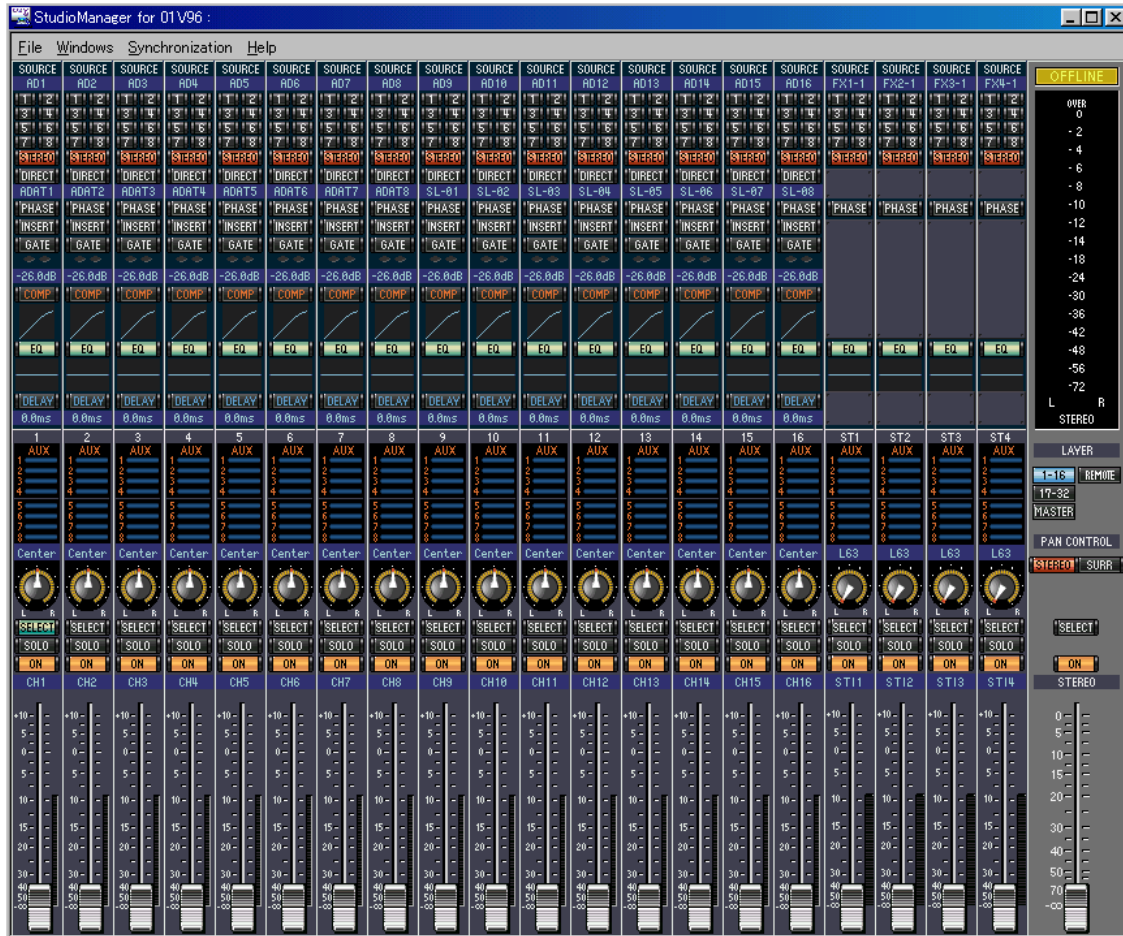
StudioManager for 01V96 :

File Windows Synchronization Help

| SOURCE | SOURCE | SOURCE | SOURCE | SOURCE | SOURCE | SOURCE | SOURCE | SOURCE | SOURCE | SOURCE | SOURCE | SOURCE | SOURCE | SOURCE | SOURCE | SOURCE | SOURCE | SOURCE | SOURCE |
|---|---|---|---|---|---|---|---|---|---|---|---|---|---|---|---|---|---|---|---|
| AD1 | AD2 | AD3 | AD4 | AD5 | AD6 | AD7 | AD8 | AD9 | AD10 | AD11 | AD12 | AD13 | AD14 | AD15 | AD16 | FX1-1 | FX2-1 | FX3-1 | FX4-1 |
| 1 2 3 4 5 6 7 8 | 1 2 3 4 5 6 7 8 | 1 2 3 4 5 6 7 8 | 1 2 3 4 5 6 7 8 | 1 2 3 4 5 6 7 8 | 1 2 3 4 5 6 7 8 | 1 2 3 4 5 6 7 8 | 1 2 3 4 5 6 7 8 | 1 2 3 4 5 6 7 8 | 1 2 3 4 5 6 7 8 | 1 2 3 4 5 6 7 8 | 1 2 3 4 5 6 7 8 | 1 2 3 4 5 6 7 8 | 1 2 3 4 5 6 7 8 | 1 2 3 4 5 6 7 8 | 1 2 3 4 5 6 7 8 | 1 2 3 4 5 6 7 8 | 1 2 3 4 5 6 7 8 | 1 2 3 4 5 6 7 8 | 1 2 3 4 5 6 7 8 |
| STEREO | STEREO | STEREO | STEREO | STEREO | STEREO | STEREO | STEREO | STEREO | STEREO | STEREO | STEREO | STEREO | STEREO | STEREO | STEREO | STEREO | STEREO | STEREO | STEREO |
| DIRECT | DIRECT | DIRECT | DIRECT | DIRECT | DIRECT | DIRECT | DIRECT | DIRECT | DIRECT | DIRECT | DIRECT | DIRECT | DIRECT | DIRECT | DIRECT | | | | |
| ADAT1 | ADAT2 | ADAT3 | ADAT4 | ADAT5 | ADAT6 | ADAT7 | ADAT8 | SL-01 | SL-02 | SL-03 | SL-04 | SL-05 | SL-06 | SL-07 | SL-08 | | | | |
| PHASE | PHASE | PHASE | PHASE | PHASE | PHASE | PHASE | PHASE | PHASE | PHASE | PHASE | PHASE | PHASE | PHASE | PHASE | PHASE | PHASE | PHASE | PHASE | PHASE |
| INSERT | INSERT | INSERT | INSERT | INSERT | INSERT | INSERT | INSERT | INSERT | INSERT | INSERT | INSERT | INSERT | INSERT | INSERT | INSERT | | | | |
| GATE | GATE | GATE | GATE | GATE | GATE | GATE | GATE | GATE | GATE | GATE | GATE | GATE | GATE | GATE | GATE | | | | |
| -26.0dB | -26.0dB | -26.0dB | -26.0dB | -26.0dB | -26.0dB | -26.0dB | -26.0dB | -26.0dB | -26.0dB | -26.0dB | -26.0dB | -26.0dB | -26.0dB | -26.0dB | -26.0dB | | | | |
| COMP | COMP | COMP | COMP | COMP | COMP | COMP | COMP | COMP | COMP | COMP | COMP | COMP | COMP | COMP | COMP | | | | |
| EQ | EQ | EQ | EQ | EQ | EQ | EQ | EQ | EQ | EQ | EQ | EQ | EQ | EQ | EQ | EQ | EQ | EQ | EQ | EQ |
| DELAY | DELAY | DELAY | DELAY | DELAY | DELAY | DELAY | DELAY | DELAY | DELAY | DELAY | DELAY | DELAY | DELAY | DELAY | DELAY | | | | |
| 0.0ms | 0.0ms | 0.0ms | 0.0ms | 0.0ms | 0.0ms | 0.0ms | 0.0ms | 0.0ms | 0.0ms | 0.0ms | 0.0ms | 0.0ms | 0.0ms | 0.0ms | 0.0ms | | | | |
| 1 | 2 | 3 | 4 | 5 | 6 | 7 | 8 | 9 | 10 | 11 | 12 | 13 | 14 | 15 | 16 | ST1 | ST2 | ST3 | ST4 |
| AUX 1 2 3 4 5 6 7 8 | AUX 1 2 3 4 5 6 7 8 | AUX 1 2 3 4 5 6 7 8 | AUX 1 2 3 4 5 6 7 8 | AUX 1 2 3 4 5 6 7 8 | AUX 1 2 3 4 5 6 7 8 | AUX 1 2 3 4 5 6 7 8 | AUX 1 2 3 4 5 6 7 8 | AUX 1 2 3 4 5 6 7 8 | AUX 1 2 3 4 5 6 7 8 | AUX 1 2 3 4 5 6 7 8 | AUX 1 2 3 4 5 6 7 8 | AUX 1 2 3 4 5 6 7 8 | AUX 1 2 3 4 5 6 7 8 | AUX 1 2 3 4 5 6 7 8 | AUX 1 2 3 4 5 6 7 8 | AUX 1 2 3 4 5 6 7 8 | AUX 1 2 3 4 5 6 7 8 | AUX 1 2 3 4 5 6 7 8 | AUX 1 2 3 4 5 6 7 8 |
| Center | Center | Center | Center | Center | Center | Center | Center | Center | Center | Center | Center | Center | Center | Center | Center | L63 | L63 | L63 | L63 |
| L R | L R | L R | L R | L R | L R | L R | L R | L R | L R | L R | L R | L R | L R | L R | L R | L R | L R | L R | L R |
| SELECT | SELECT | SELECT | SELECT | SELECT | SELECT | SELECT | SELECT | SELECT | SELECT | SELECT | SELECT | SELECT | SELECT | SELECT | SELECT | SELECT | SELECT | SELECT | SELECT |
| SOLO | SOLO | SOLO | SOLO | SOLO | SOLO | SOLO | SOLO | SOLO | SOLO | SOLO | SOLO | SOLO | SOLO | SOLO | SOLO | SOLO | SOLO | SOLO | SOLO |
| ON | ON | ON | ON | ON | ON | ON | ON | ON | ON | ON | ON | ON | ON | ON | ON | ON | ON | ON | ON |
| CH1 | CH2 | CH3 | CH4 | CH5 | CH6 | CH7 | CH8 | CH9 | CH10 | CH11 | CH12 | CH13 | CH14 | CH15 | CH16 | STI1 | STI2 | STI3 | STI4 |
| +10 5 0 5 10 15 20 30 40 50 -∞ | +10 5 0 5 10 15 20 30 40 50 -∞ | +10 5 0 5 10 15 20 30 40 50 -∞ | +10 5 0 5 10 15 20 30 40 50 -∞ | +10 5 0 5 10 15 20 30 40 50 -∞ | +10 5 0 5 10 15 20 30 40 50 -∞ | +10 5 0 5 10 15 20 30 40 50 -∞ | +10 5 0 5 10 15 20 30 40 50 -∞ | +10 5 0 5 10 15 20 30 40 50 -∞ | +10 5 0 5 10 15 20 30 40 50 -∞ | +10 5 0 5 10 15 20 30 40 50 -∞ | +10 5 0 5 10 15 20 30 40 50 -∞ | +10 5 0 5 10 15 20 30 40 50 -∞ | +10 5 0 5 10 15 20 30 40 50 -∞ | +10 5 0 5 10 15 20 30 40 50 -∞ | +10 5 0 5 10 15 20 30 40 50 -∞ | +10 5 0 5 10 15 20 30 40 50 -∞ | +10 5 0 5 10 15 20 30 40 50 -∞ | +10 5 0 5 10 15 20 30 40 50 -∞ | +10 5 0 5 10 15 20 30 40 50 -∞ |

OFFLINE

OVER 0 -2 -4 -6 -8 -10 -12 -14 -18 -24 -30 -36 -42 -48 -56 -72
L R
STEREO

LAYER
1-16 REMOTE
17-32
MASTER

PAN CONTROL
STEREO SURR

SELECT
ON
STEREO

0 5 10 15 20 30 40 50 70 -∞